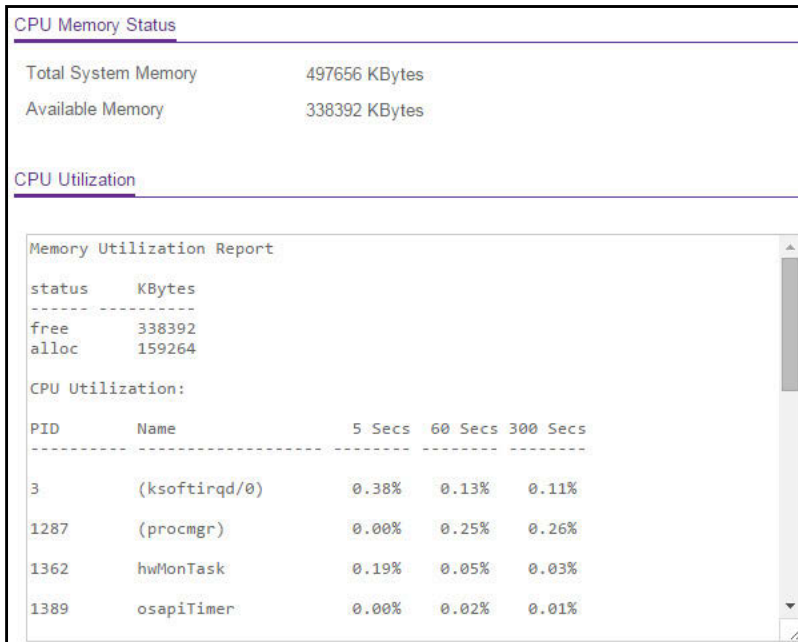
CPU Memory Status

Total System Memory 497656 KBytes

Available Memory 338392 KBytes

CPU Utilization

Memory Utilization Report

status KBytes
------ ----------
free 338392
alloc 159264

CPU Utilization:

PID Name 5 Secs 60 Secs 300 Secs
---------- ------------------- -------- -------- --------

3 (ksoftirqd/0) 0.38% 0.13% 0.11%

1287 (procmgr) 0.00% 0.25% 0.26%

1362 hwMonTask 0.19% 0.05% 0.03%

1389 osapiTimer 0.00% 0.02% 0.01%